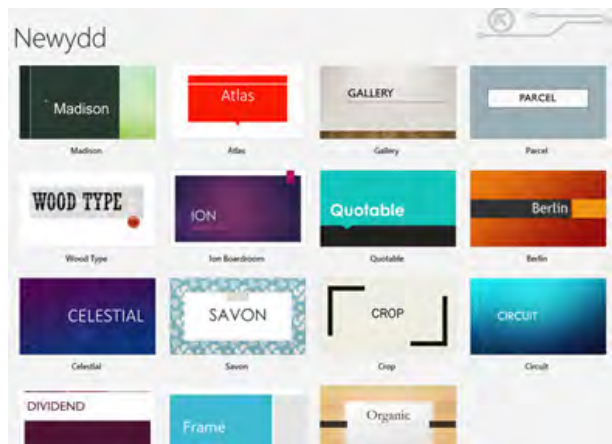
Newydd

Madison
Madison

Atlas
Atlas

GALLERY
Gallery

PARCEL
Parcel

WOOD TYPE
Wood Type

ION
Ion Boardroom

Quotable
Quotable

Berlin
Berlin

CELESTIAL
Celestial

SAVON
Savon

CROP
Crop

CIRCUIT
Circuit

DIVIDEND

Frame

Organic